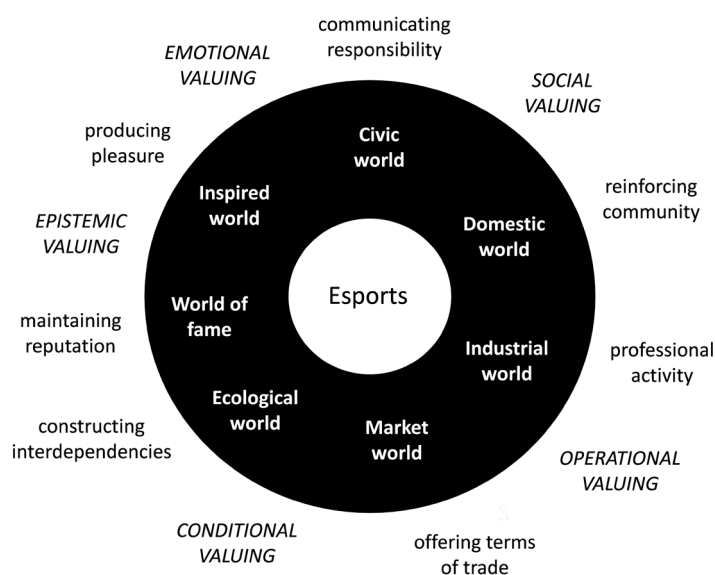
communicating responsibility

EMOTIONAL VALUING

SOCIAL VALUING

producing pleasure

Civic world

Inspired world

reinforcing community

Domestic world

EPISTEMIC VALUING

Esports

World of fame

maintaining reputation

Industrial world

professional activity

Ecological world

Market world

constructing interdependencies

OPERATIONAL VALUING

CONDITIONAL VALUING

offering terms of trade